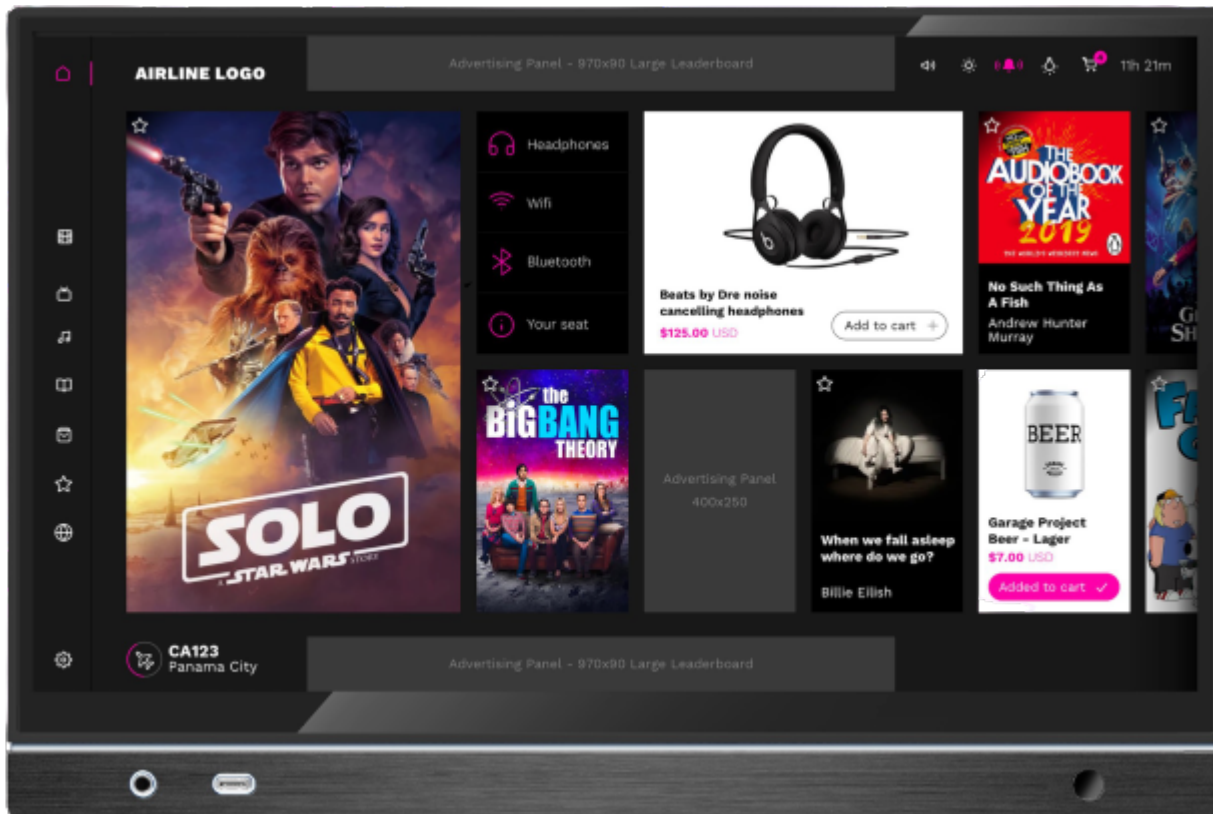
AIRLINE LOGO

Advertising Panel - 970x90 Large Leaderboard

11h 21m

SOLO
A STAR WARS STORY

Headphones

Wifi

Bluetooth

Your seat

Beats by Dre noise cancelling headphones
$125.00 USD

Add to cart +

THE AUDIOBOOK OF THE YEAR 2019

No Such Thing As A Fish
Andrew Hunter Murray

the BIG BANG THEORY

Advertising Panel
400x250

When we fall asleep where do we go?
Billie Eilish

BEER

Garage Project Beer - Lager
$7.00 USD

Added to cart ✓

CA123
Panama City

Advertising Panel - 970x90 Large Leaderboard